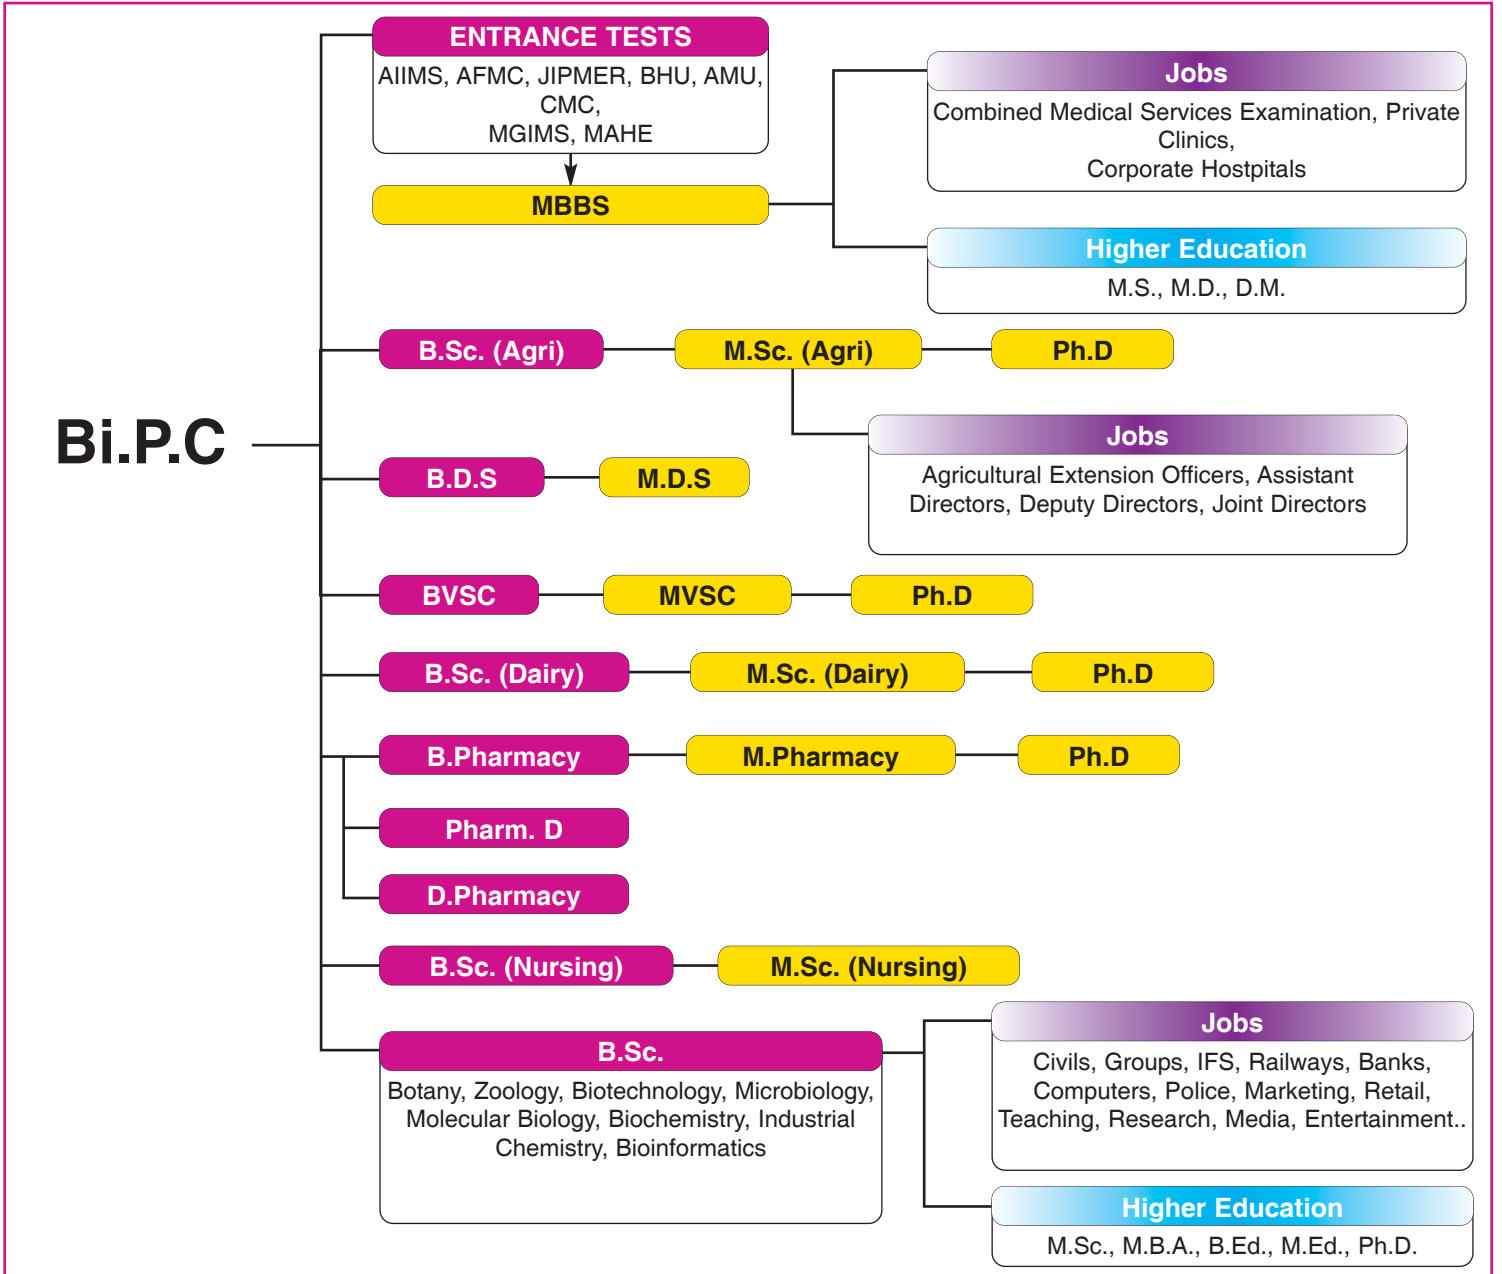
Bi.P.C

ENTRANCE TESTS
AIIMS, AFMC, JIPMER, BHU, AMU, CMC, MGIMS, MAHE

MBBS

Jobs
Combined Medical Services Examination, Private Clinics, Corporate Hostpitals

Higher Education
M.S., M.D., D.M.

B.Sc. (Agri)
M.Sc. (Agri)
Ph.D

Jobs
Agricultural Extension Officers, Assistant Directors, Deputy Directors, Joint Directors

B.D.S
M.D.S

BVSC
MVSC
Ph.D

B.Sc. (Dairy)
M.Sc. (Dairy)
Ph.D

B.Pharmacy
M.Pharmacy
Ph.D

Pharm. D

D.Pharmacy

B.Sc. (Nursing)
M.Sc. (Nursing)

B.Sc.
Botany, Zoology, Biotechnology, Microbiology, Molecular Biology, Biochemistry, Industrial Chemistry, Bioinformatics

Jobs
Civils, Groups, IFS, Railways, Banks, Computers, Police, Marketing, Retail, Teaching, Research, Media, Entertainment..

Higher Education
M.Sc., M.B.A., B.Ed., M.Ed., Ph.D.